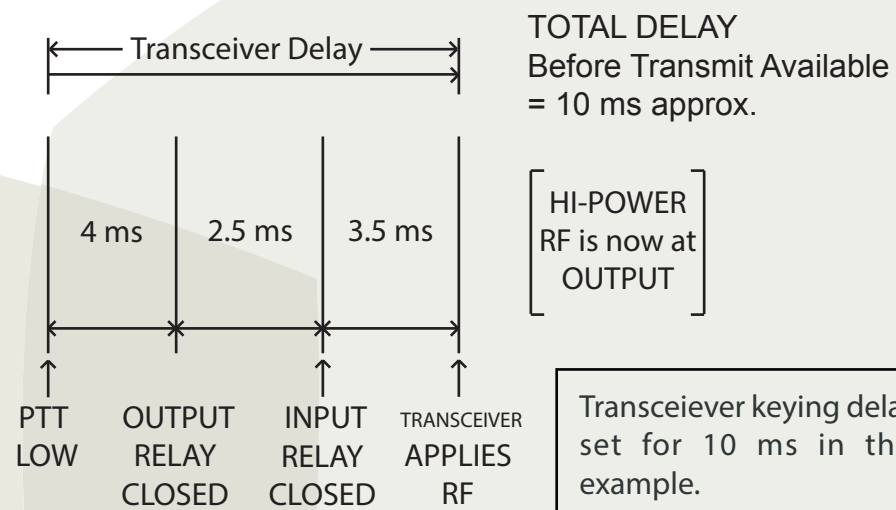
Transceiver Delay

TOTAL DELAY
Before Transmit Available
= 10 ms approx.

4 ms

2.5 ms

3.5 ms

HI-POWER
RF is now at
OUTPUT

PTT
LOW

OUTPUT
RELAY
CLOSED

INPUT
RELAY
CLOSED

TRANSCEIVER
APPLIES
RF

Transceiever keying dela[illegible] set for 10 ms in th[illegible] example.